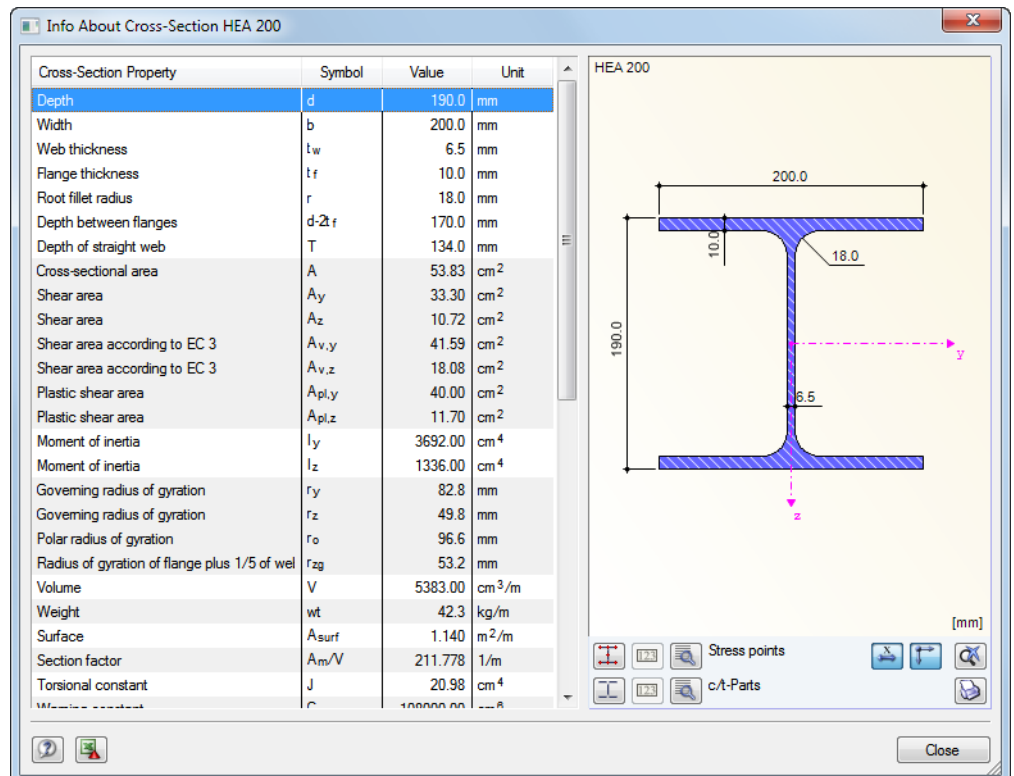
Info About Cross-Section HEA 200

| Cross-Section Property | Symbol | Value | Unit |
|---|---|---|---|
| Depth | d | 190.0 | mm |
| Width | b | 200.0 | mm |
| Web thickness | $t_w$ | 6.5 | mm |
| Flange thickness | $t_f$ | 10.0 | mm |
| Root fillet radius | r | 18.0 | mm |
| Depth between flanges | d-2$t_f$ | 170.0 | mm |
| Depth of straight web | T | 134.0 | mm |
| Cross-sectional area | A | 53.83 | $cm^2$ |
| Shear area | $A_y$ | 33.30 | $cm^2$ |
| Shear area | $A_z$ | 10.72 | $cm^2$ |
| Shear area according to EC 3 | $A_{v,y}$ | 41.59 | $cm^2$ |
| Shear area according to EC 3 | $A_{v,z}$ | 18.08 | $cm^2$ |
| Plastic shear area | $A_{pl,y}$ | 40.00 | $cm^2$ |
| Plastic shear area | $A_{pl,z}$ | 11.70 | $cm^2$ |
| Moment of inertia | $I_y$ | 3692.00 | $cm^4$ |
| Moment of inertia | $I_z$ | 1336.00 | $cm^4$ |
| Governing radius of gyration | $r_y$ | 82.8 | mm |
| Governing radius of gyration | $r_z$ | 49.8 | mm |
| Polar radius of gyration | $r_o$ | 96.6 | mm |
| Radius of gyration of flange plus 1/5 of wel | $r_{zg}$ | 53.2 | mm |
| Volume | V | 5383.00 | $cm^3/m$ |
| Weight | wt | 42.3 | kg/m |
| Surface | $A_{surf}$ | 1.140 | $m^2/m$ |
| Section factor | $A_m/V$ | 211.778 | 1/m |
| Torsional constant | J | 20.98 | $cm^4$ |
| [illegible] | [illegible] | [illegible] | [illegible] |

HEA 200

200.0
10.0
18.0
190.0
y
6.5
z

[mm]

Stress points
c/t-Parts

Close